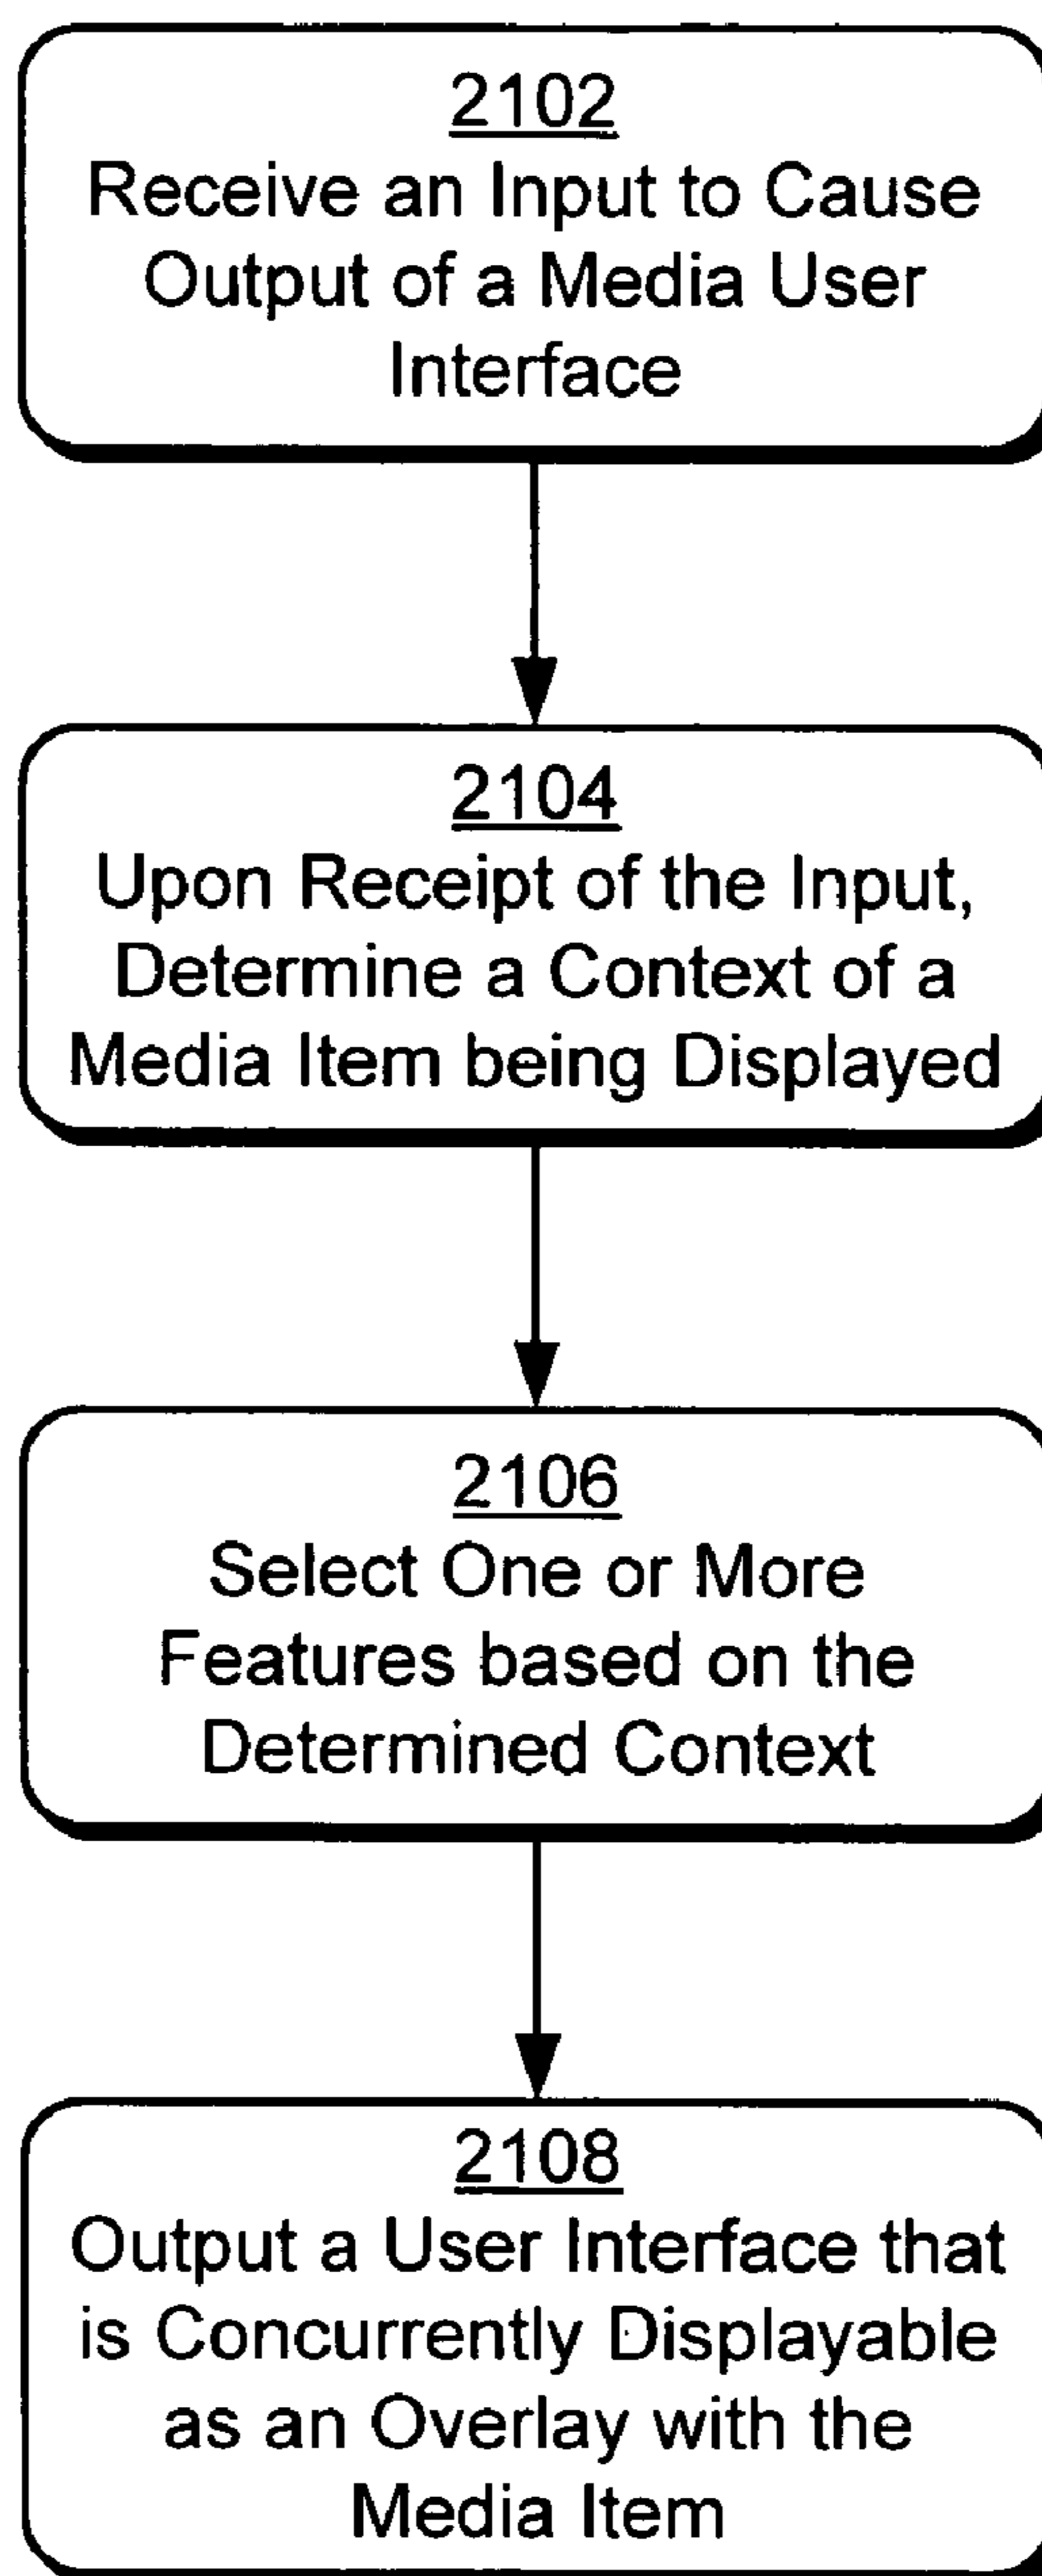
2102
Receive an Input to Cause Output of a Media User Interface

2104
Upon Receipt of the Input, Determine a Context of a Media Item being Displayed

2106
Select One or More Features based on the Determined Context

2108
Output a User Interface that is Concurrently Displayable as an Overlay with the Media Item